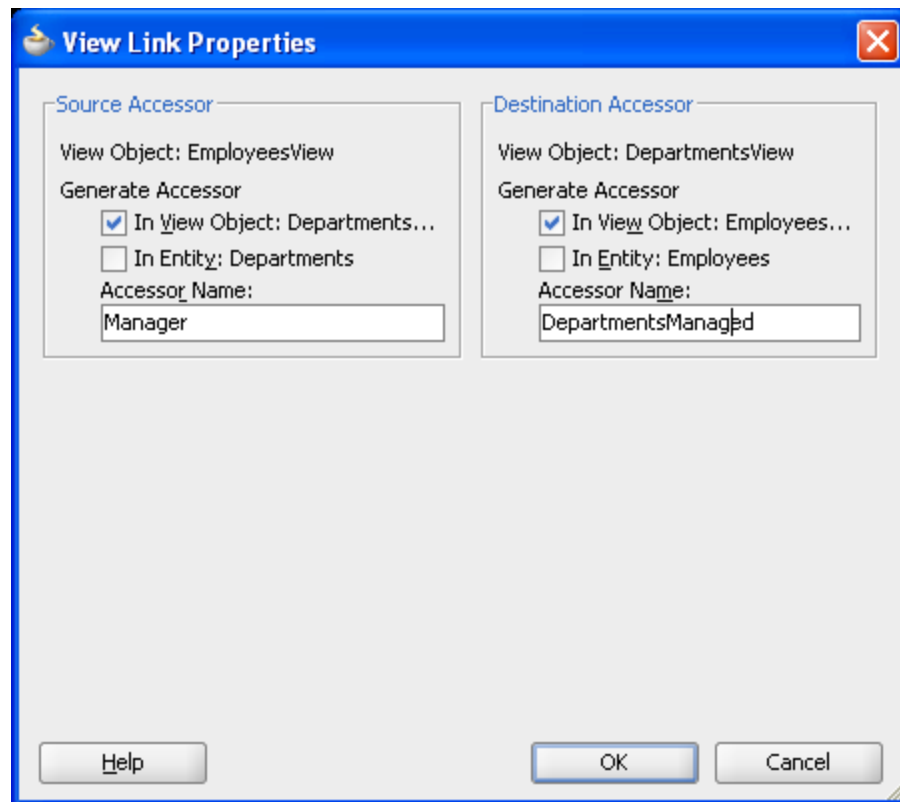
View Link Properties

Source Accessor

View Object: EmployeesView

Generate Accessor

In View Object: Departments...

In Entity: Departments

Accessor Name:

Manager

Destination Accessor

View Object: DepartmentsView

Generate Accessor

In View Object: Employees...

In Entity: Employees

Accessor Name:

DepartmentsManaged

Help

OK

Cancel